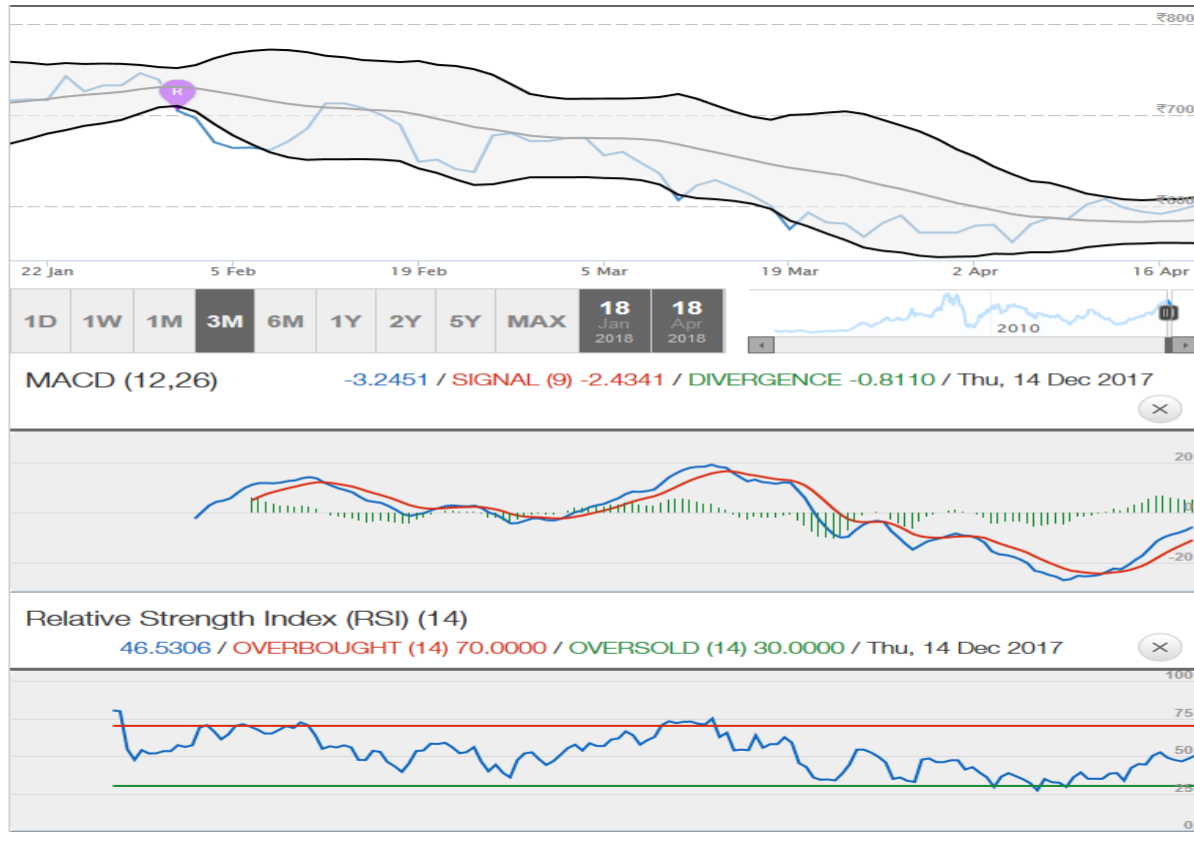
₹800
₹700
₹600
K
22 Jan
5 Feb
19 Feb
5 Mar
19 Mar
2 Apr
16 Apr

1D 1W 1M 3M 6M 1Y 2Y 5Y MAX
18 Jan 2018
18 Apr 2018
2010

MACD (12,26) -3.2451 / SIGNAL (9) -2.4341 / DIVERGENCE -0.8110 / Thu, 14 Dec 2017
×
20
-20

Relative Strength Index (RSI) (14)
46.5306 / OVERBOUGHT (14) 70.0000 / OVERSOLD (14) 30.0000 / Thu, 14 Dec 2017
×
100
75
50
25
0